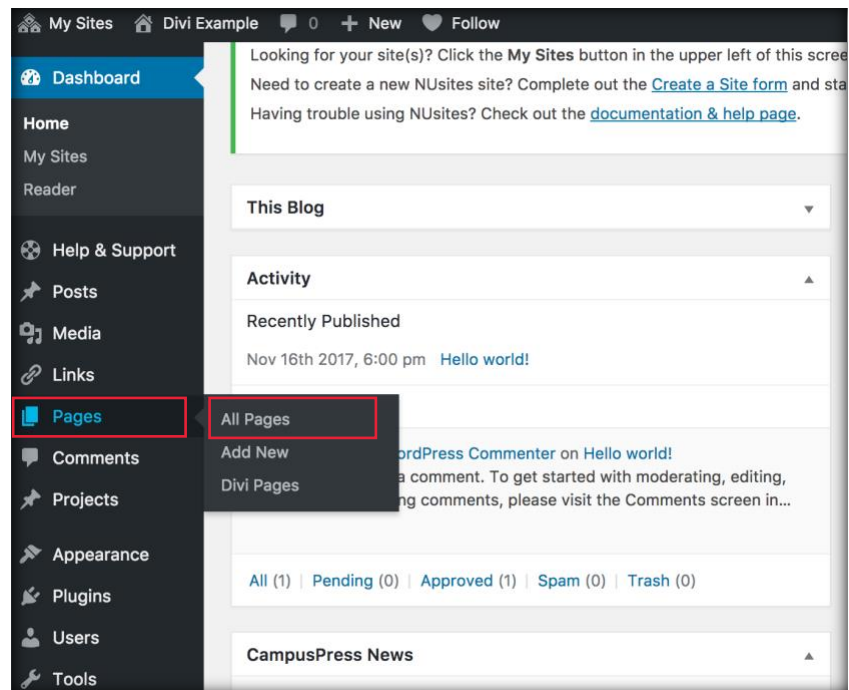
My Sites Divi Example 0 New Follow

Dashboard

Home

My Sites

Reader

Help & Support

Posts

Media

Links

Pages

Comments

Projects

Appearance

Plugins

Users

Tools

Looking for your site(s)? Click the **My Sites** button in the upper left of this scree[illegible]

Need to create a new NUsites site? Complete out the Create a Site form and sta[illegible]

Having trouble using NUsites? Check out the documentation & help page.

This Blog

Activity

Recently Published

Nov 16th 2017, 6:00 pm Hello world!

All Pages

Add New

Divi Pages

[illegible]ordPress Commenter on Hello world!

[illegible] a comment. To get started with moderating, editing, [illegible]ng comments, please visit the Comments screen in...

All (1) | Pending (0) | Approved (1) | Spam (0) | Trash (0)

CampusPress News